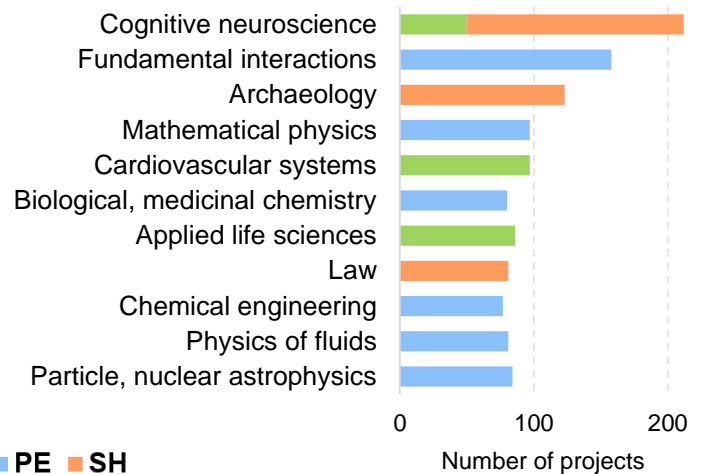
Cognitive neuroscience
Fundamental interactions
Archaeology
Mathematical physics
Cardiovascular systems
Biological, medicinal chemistry
Applied life sciences
Law
Chemical engineering
Physics of fluids
Particle, nuclear astrophysics

0
100
200
Number of projects

PE SH